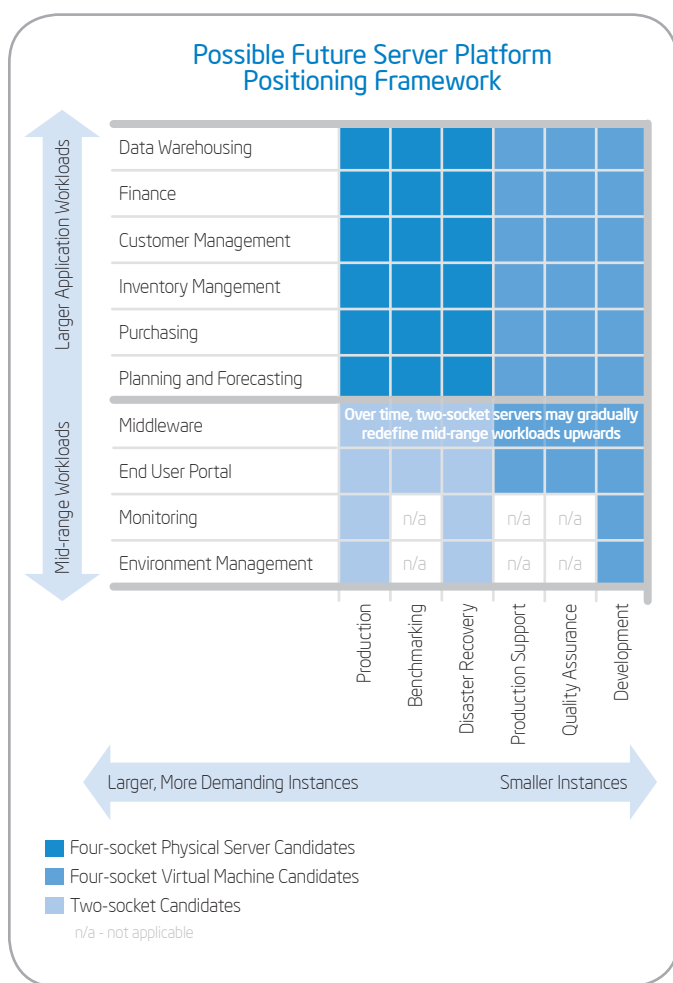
Possible Future Server Platform Positioning Framework

Larger Application Workloads

Mid-range Workloads

| | Production | Benchmarking | Disaster Recovery | Production Support | Quality Assurance | Development |
|---|---|---|---|---|---|---|
| Data Warehousing | | | | | | |
| Finance | | | | | | |
| Customer Management | | | | | | |
| Inventory Mangement | | | | | | |
| Purchasing | | | | | | |
| Planning and Forecasting | | | | | | |
| Middleware | | | | | | |
| End User Portal | | | | | | |
| Monitoring | | n/a | | n/a | n/a | |
| Environment Management | | n/a | | n/a | n/a | |

Over time, two-socket servers may gradually redefine mid-range workloads upwards

Larger, More Demanding Instances

Smaller Instances

Four-socket Physical Server Candidates
Four-socket Virtual Machine Candidates
Two-socket Candidates
n/a - not applicable